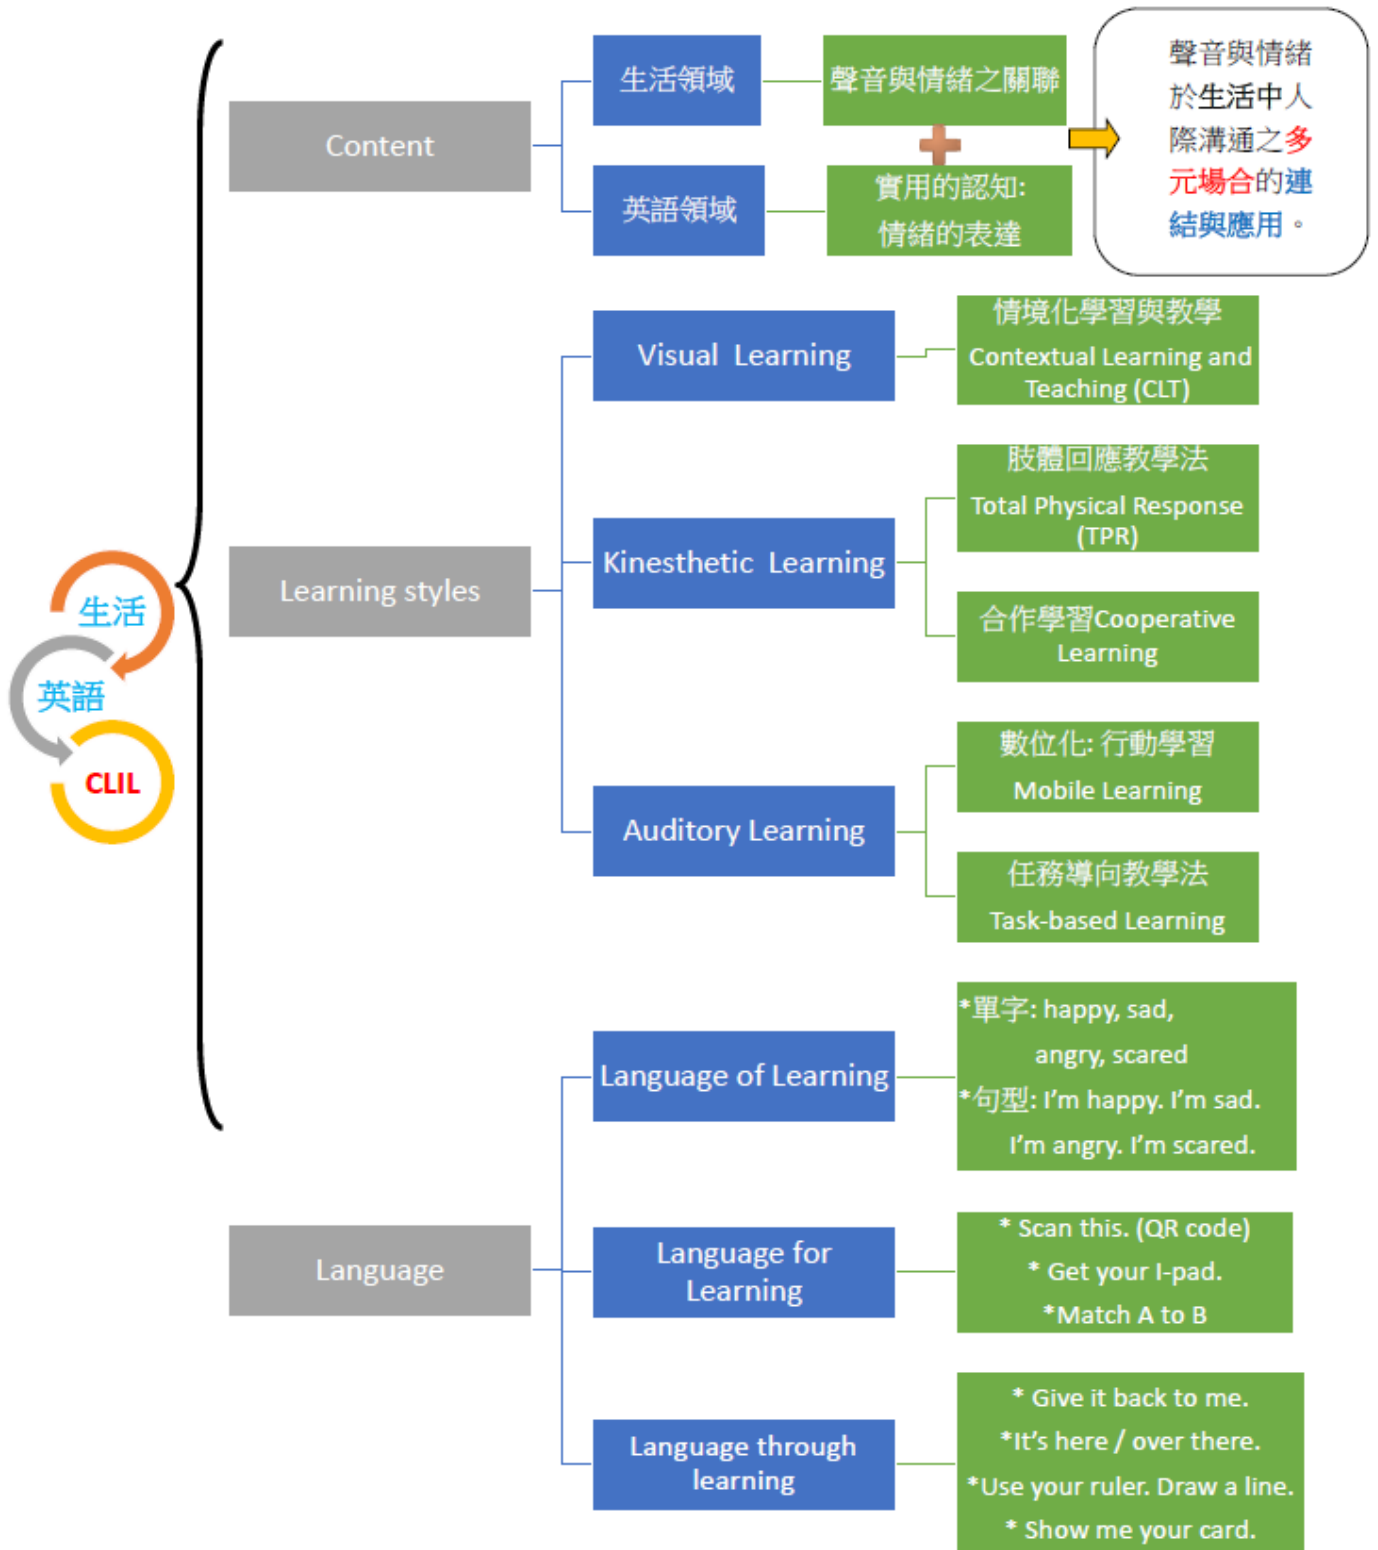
生活
英語
CLIL

Content

生活領域

聲音與情緒之關聯

英語領域

實用的認知:
情緒的表達

聲音與情緒於生活中人際溝通之多元場合的連結與應用。

Learning styles

Visual Learning

情境化學習與教學
Contextual Learning and Teaching (CLT)

Kinesthetic Learning

肢體回應教學法
Total Physical Response (TPR)

合作學習Cooperative Learning

Auditory Learning

數位化: 行動學習
Mobile Learning

任務導向教學法
Task-based Learning

Language

Language of Learning

*單字: happy, sad, angry, scared
*句型: I'm happy. I'm sad. I'm angry. I'm scared.

Language for Learning

* Scan this. (QR code)
* Get your I-pad.
*Match A to B

Language through learning

* Give it back to me.
*It's here / over there.
*Use your ruler. Draw a line.
* Show me your card.